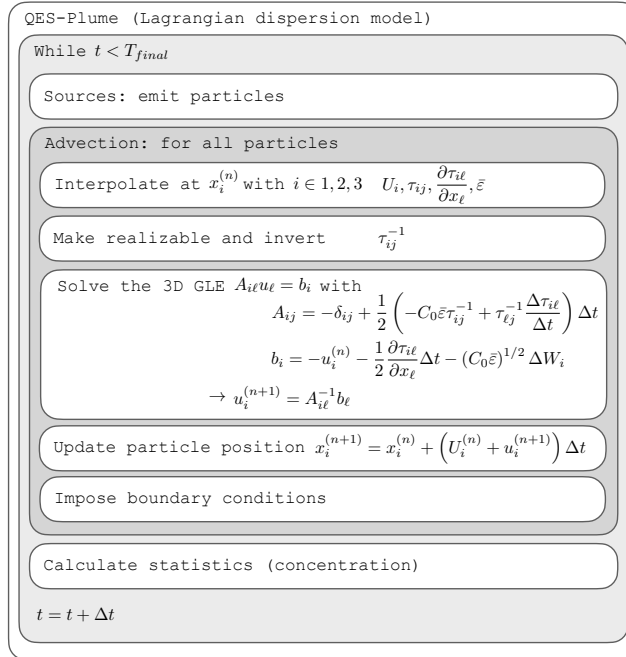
QES-Plume (Lagrangian dispersion model)

While $t < T_{final}$

Sources: emit particles

Advection: for all particles

Interpolate at $x_i^{(n)}$ with $i \in 1,2,3$ $U_i, \tau_{ij}, \frac{\partial \tau_{i\ell}}{\partial x_\ell}, \bar{\varepsilon}$

Make realizable and invert $\tau_{ij}^{-1}$

Solve the 3D GLE $A_{i\ell} u_\ell = b_i$ with

$A_{ij} = -\delta_{ij} + \frac{1}{2}\left(-C_0 \bar{\varepsilon} \tau_{ij}^{-1} + \tau_{\ell j}^{-1} \frac{\Delta \tau_{i\ell}}{\Delta t}\right) \Delta t$

$b_i = -u_i^{(n)} - \frac{1}{2} \frac{\partial \tau_{i\ell}}{\partial x_\ell} \Delta t - (C_0 \bar{\varepsilon})^{1/2} \Delta W_i$

$\rightarrow u_i^{(n+1)} = A_{i\ell}^{-1} b_\ell$

Update particle position $x_i^{(n+1)} = x_i^{(n)} + \left(U_i^{(n)} + u_i^{(n+1)}\right) \Delta t$

Impose boundary conditions

Calculate statistics (concentration)

$t = t + \Delta t$